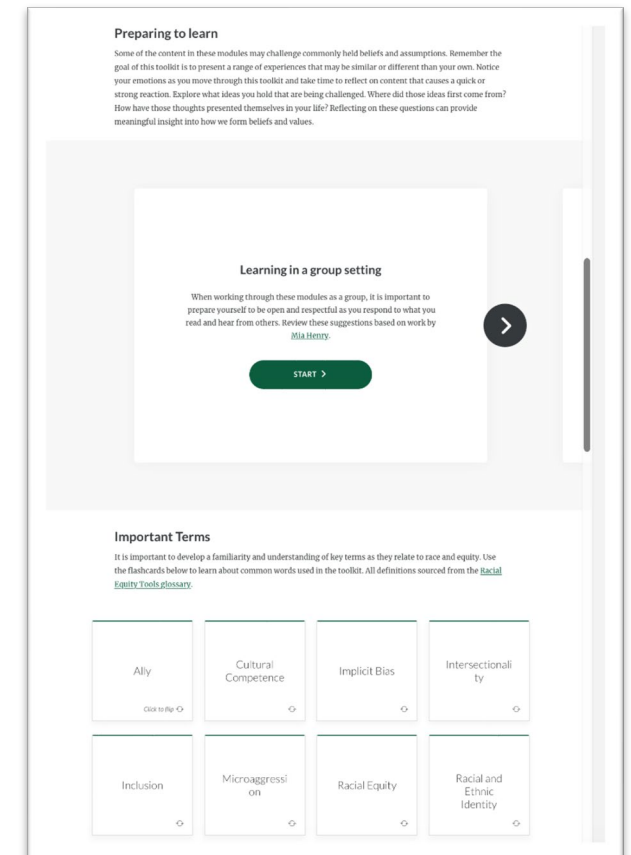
Preparing to learn

Some of the content in these modules may challenge commonly held beliefs and assumptions. Remember the goal of this toolkit is to present a range of experiences that may be similar or different than your own. Notice your emotions as you move through this toolkit and take time to reflect on content that causes a quick or strong reaction. Explore what ideas you hold that are being challenged. Where did those ideas first come from? How have those thoughts presented themselves in your life? Reflecting on these questions can provide meaningful insight into how we form beliefs and values.

Learning in a group setting

When working through these modules as a group, it is important to prepare yourself to be open and respectful as you respond to what you read and hear from others. Review these suggestions based on work by Mia Henry.

START >

Important Terms

It is important to develop a familiarity and understanding of key terms as they relate to race and equity. Use the flashcards below to learn about common words used in the toolkit. All definitions sourced from the Racial Equity Tools glossary.

Ally
Click to flip

Cultural Competence

Implicit Bias

Intersectionality

Inclusion

Microaggression

Racial Equity

Racial and Ethnic Identity